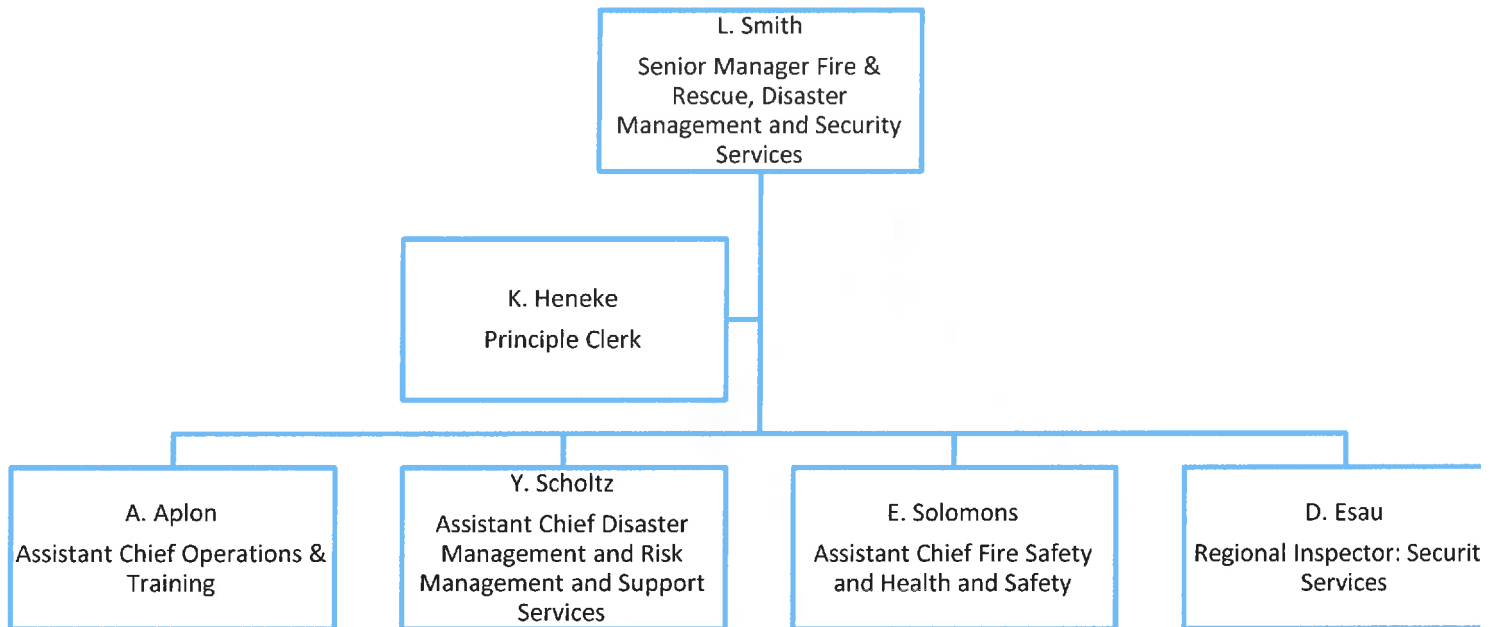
L. Smith
Senior Manager Fire & Rescue, Disaster Management and Security Services

K. Heneke
Principle Clerk

A. Aplon
Assistant Chief Operations & Training

Y. Scholtz
Assistant Chief Disaster Management and Risk Management and Support Services

E. Solomons
Assistant Chief Fire Safety and Health and Safety

D. Esau
Regional Inspector: Securit Services